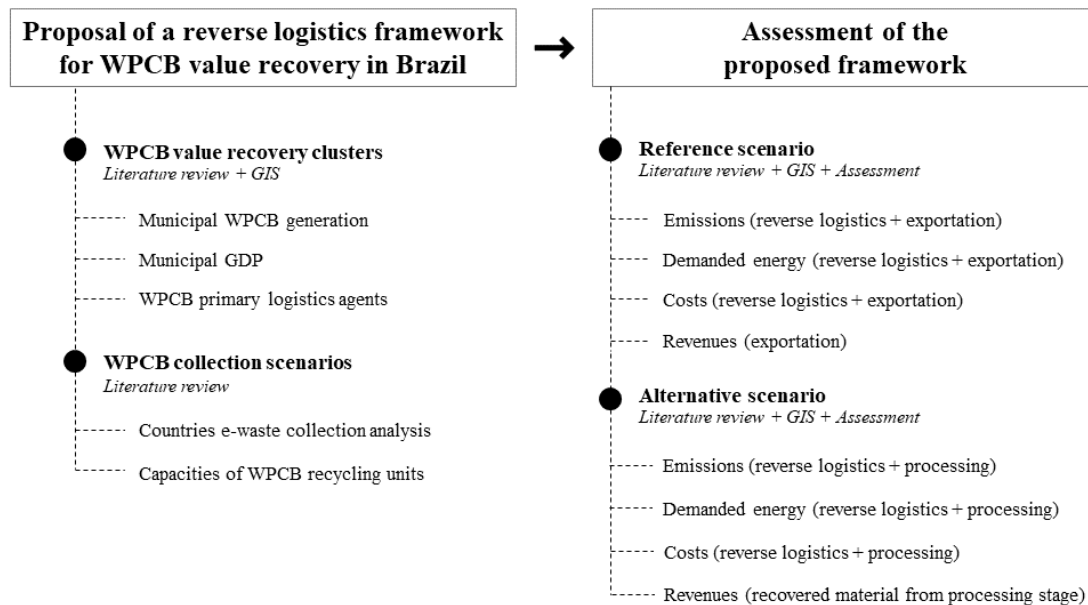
Proposal of a reverse logistics framework for WPCB value recovery in Brazil

WPCB value recovery clusters
Literature review + GIS

Municipal WPCB generation

Municipal GDP

WPCB primary logistics agents

WPCB collection scenarios
Literature review

Countries e-waste collection analysis

Capacities of WPCB recycling units

Assessment of the proposed framework

Reference scenario
Literature review + GIS + Assessment

Emissions (reverse logistics + exportation)

Demanded energy (reverse logistics + exportation)

Costs (reverse logistics + exportation)

Revenues (exportation)

Alternative scenario
Literature review + GIS + Assessment

Emissions (reverse logistics + processing)

Demanded energy (reverse logistics + processing)

Costs (reverse logistics + processing)

Revenues (recovered material from processing stage)